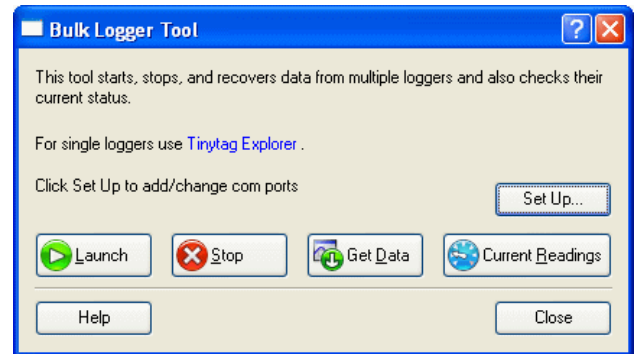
Bulk Logger Tool

This tool starts, stops, and recovers data from multiple loggers and also checks their current status.

For single loggers use Tinytag Explorer .

Click Set Up to add/change com ports

Set Up...

Launch

Stop

Get Data

Current Readings

Help

Close